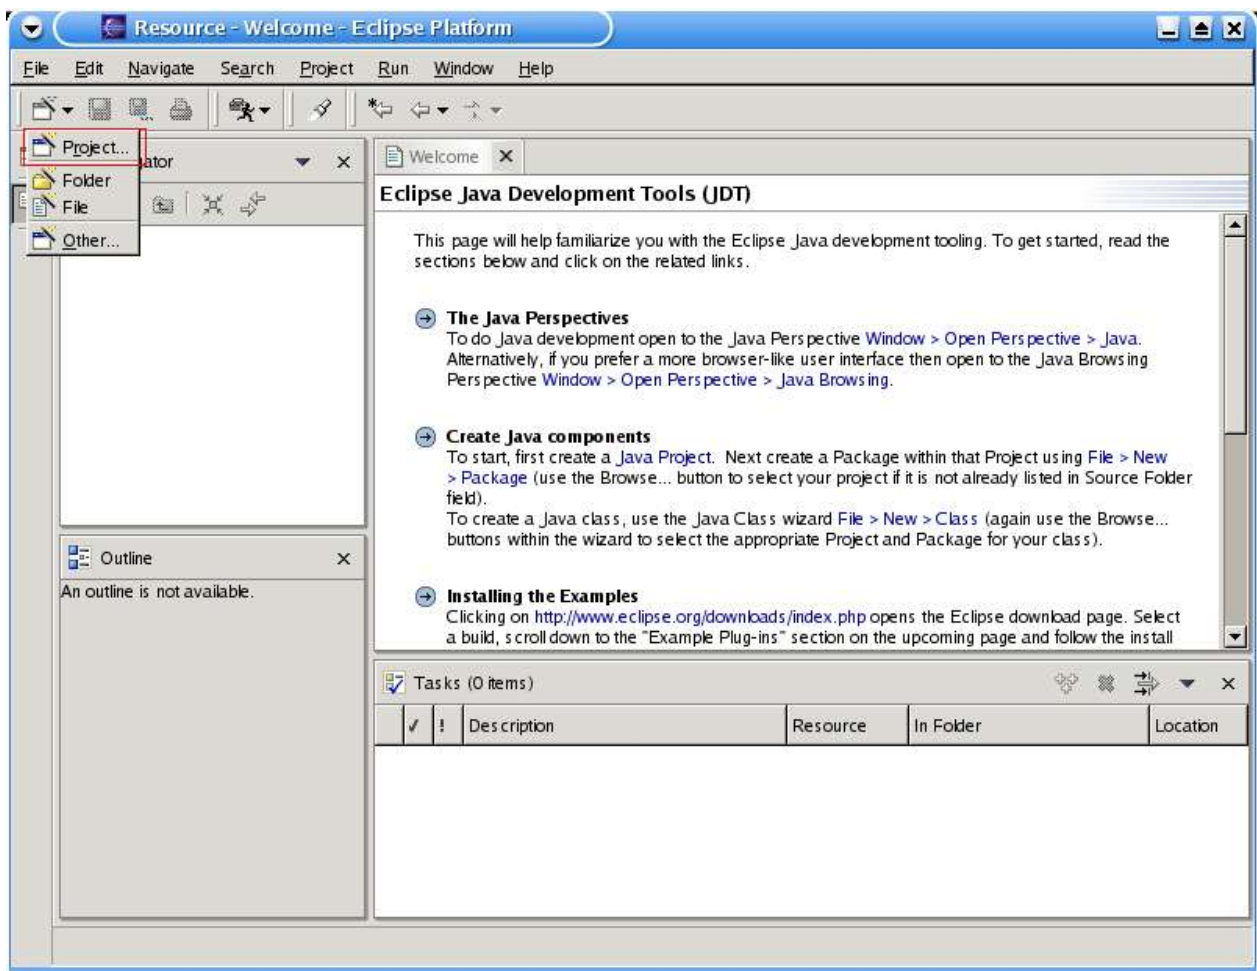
Resource - Welcome - Eclipse Platform

File Edit Navigate Search Project Run Window Help

Project...
Folder
File
Other...

ator

Welcome

Eclipse Java Development Tools (JDT)

This page will help familiarize you with the Eclipse Java development tooling. To get started, read the sections below and click on the related links.

The Java Perspectives
To do Java development open to the Java Perspective Window > Open Perspective > Java. Alternatively, if you prefer a more browser-like user interface then open to the Java Browsing Perspective Window > Open Perspective > Java Browsing.

Create Java components
To start, first create a Java Project. Next create a Package within that Project using File > New > Package (use the Browse... button to select your project if it is not already listed in Source Folder field).
To create a Java class, use the Java Class wizard File > New > Class (again use the Browse... buttons within the wizard to select the appropriate Project and Package for your class).

Installing the Examples
Clicking on http://www.eclipse.org/downloads/index.php opens the Eclipse download page. Select a build, scroll down to the "Example Plug-ins" section on the upcoming page and follow the install

Outline

An outline is not available.

Tasks (0 items)

| ✓ | ! | Description | Resource | In Folder | Location |
|---|---|---|---|---|---|